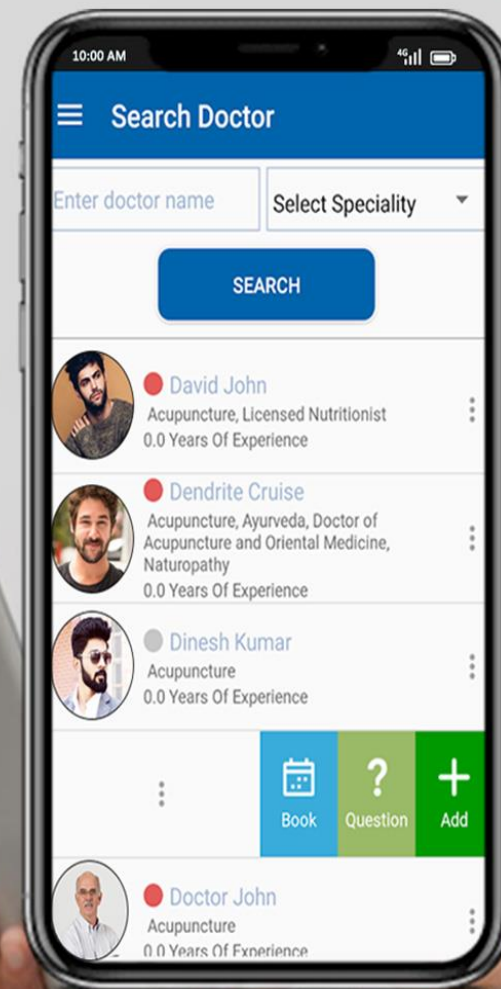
10:00 AM

4G

Search Doctor

Enter doctor name

Select Speciality

SEARCH

David John
Acupuncture, Licensed Nutritionist
0.0 Years Of Experience

Dendrite Cruise
Acupuncture, Ayurveda, Doctor of Acupuncture and Oriental Medicine, Naturopathy
0.0 Years Of Experience

Dinesh Kumar
Acupuncture
0.0 Years Of Experience

Book

Question

Add

Doctor John
Acupuncture
0.0 Years Of Experience